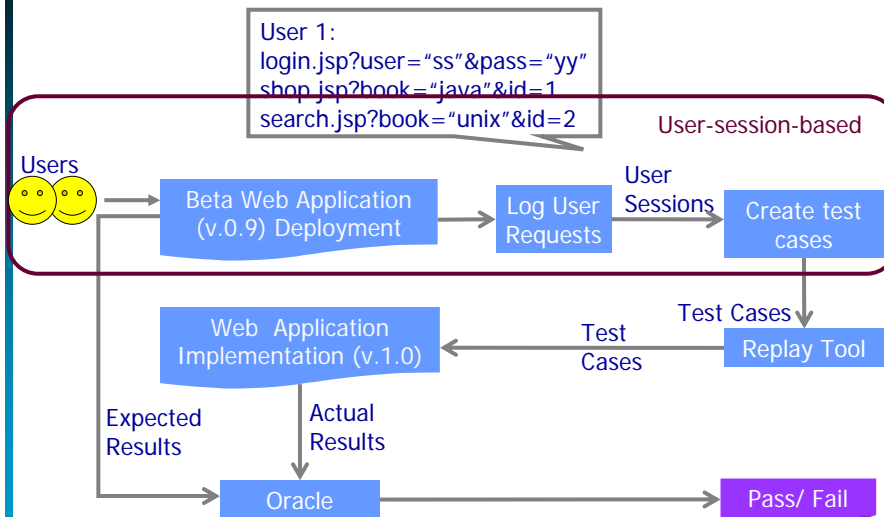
User 1:
login.jsp?user="ss"&pass="yy"
shop.jsp?book="java"&id=1
search.jsp?book="unix"&id=2

User-session-based

Users

Beta Web Application (v.0.9) Deployment

Log User Requests

User Sessions

Create test cases

Test Cases

Web Application Implementation (v.1.0)

Test Cases

Replay Tool

Expected Results

Actual Results

Oracle

Pass/ Fail